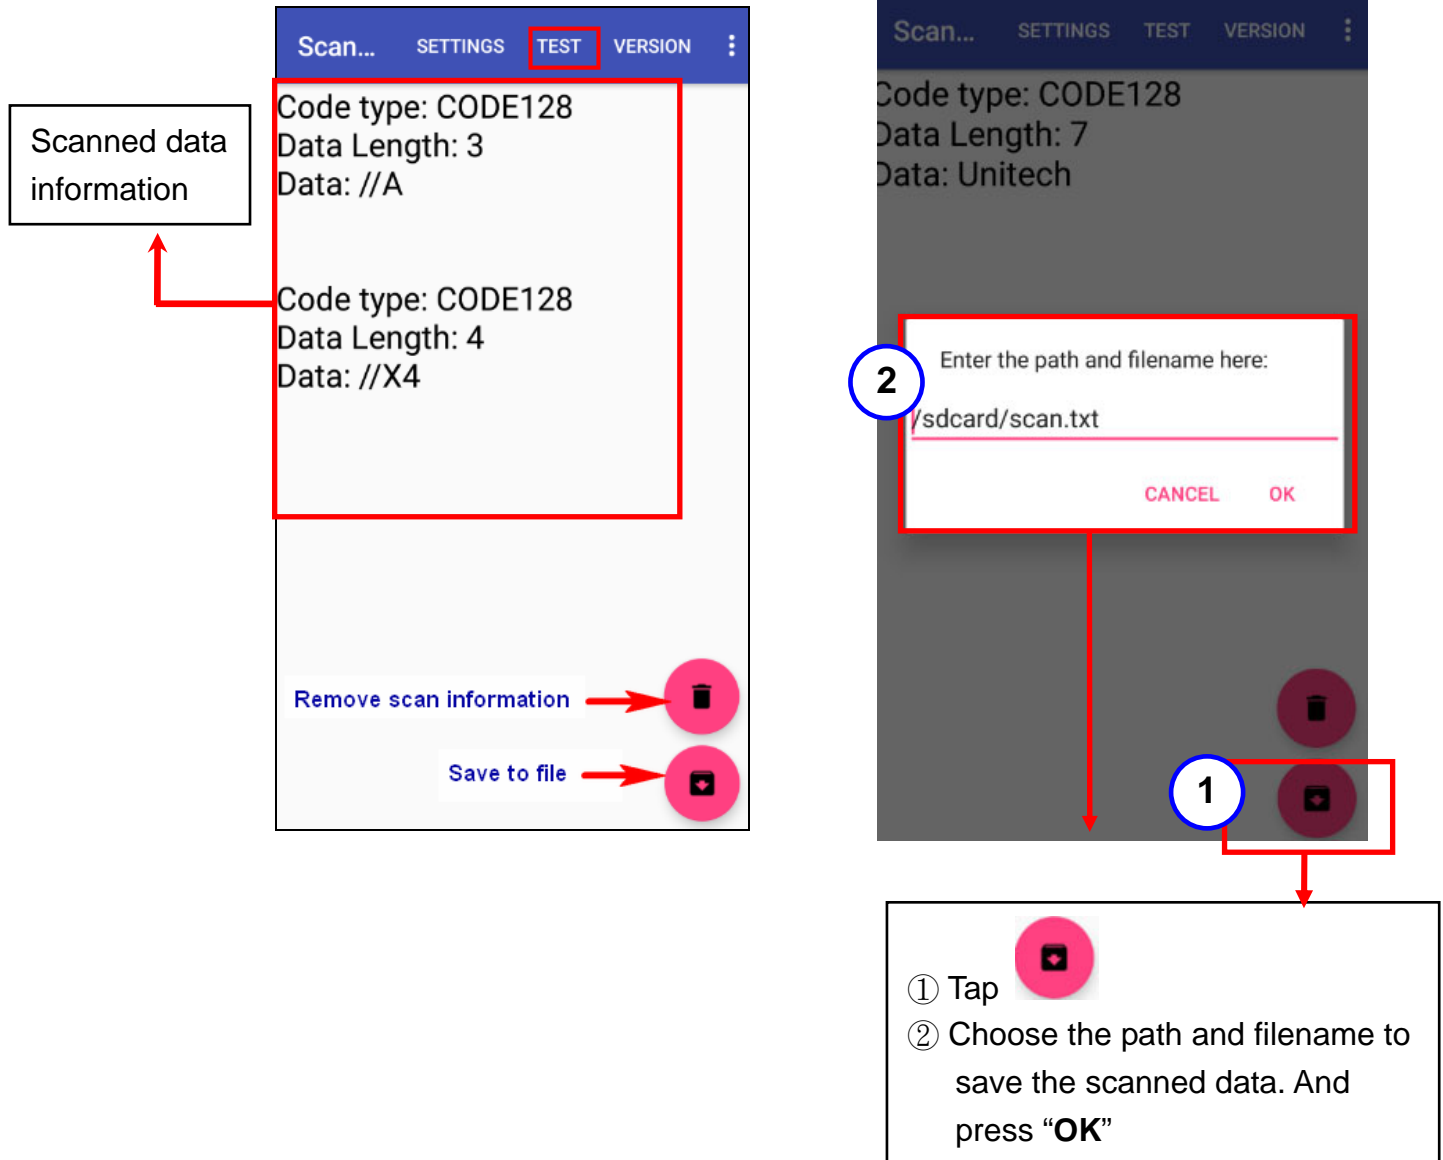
Scanned data information

Scan... SETTINGS TEST VERSION

Code type: CODE128
Data Length: 3
Data: //A

Code type: CODE128
Data Length: 4
Data: //X4

Remove scan information

Save to file

Scan... SETTINGS TEST VERSION

Code type: CODE128
Data Length: 7
Data: Unitech

2

Enter the path and filename here:

/sdcard/scan.txt

CANCEL OK

1

① Tap
② Choose the path and filename to save the scanned data. And press “**OK**”